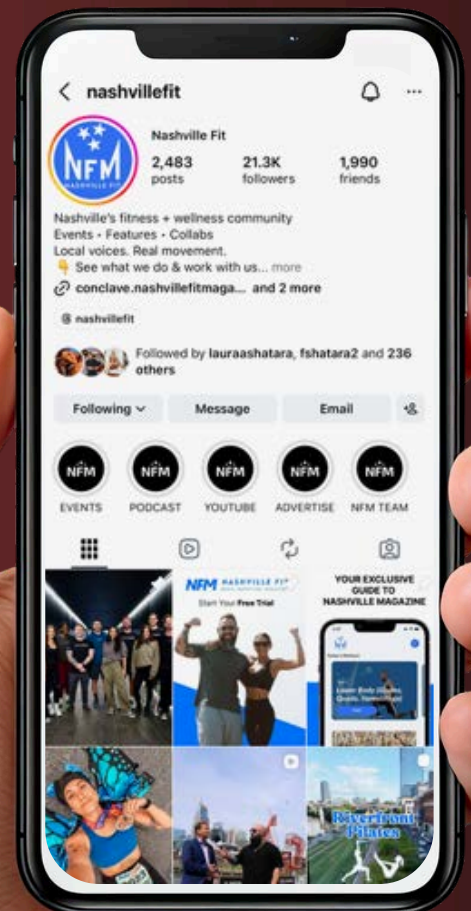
nashvillefit

NFM NASHVILLE FIT

Nashville Fit

2,483 posts

21.3K followers

1,990 friends

Nashville's fitness + wellness community
Events • Features • Collabs
Local voices. Real movement.
👇 See what we do & work with us... more

conclave.nashvillefitmaga... and 2 more

nashvillefit

Followed by lauraashatara, fshatara2 and 236 others

Following

Message

Email

NFM EVENTS

NFM PODCAST

NFM YOUTUBE

NFM ADVERTISE

NFM NFM TEAM

NFM NASHVILLE FIT
Start Your Free Trial

YOUR EXCLUSIVE GUIDE TO NASHVILLE MAGAZINE

Riverfront Pilates